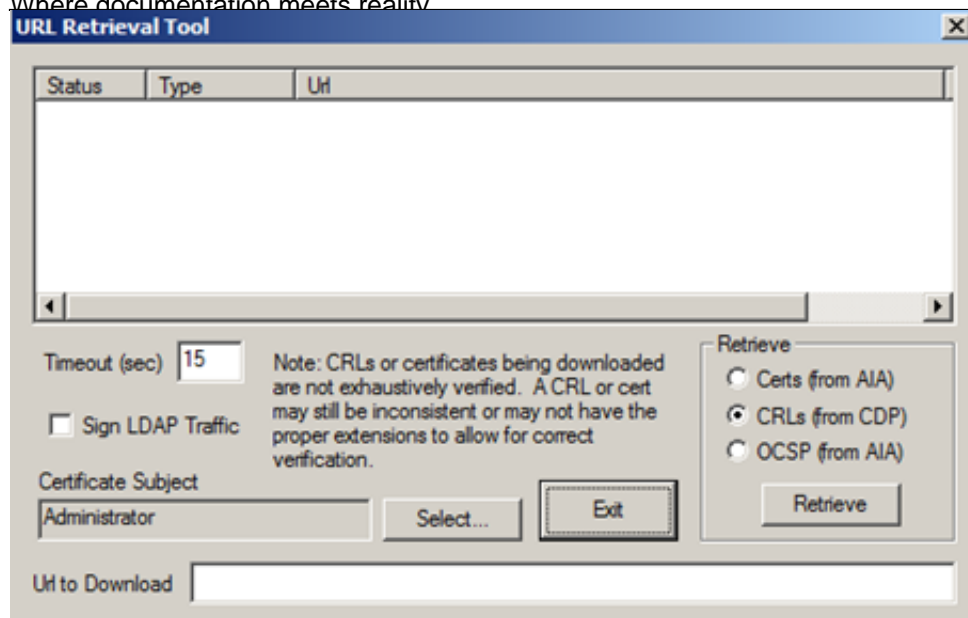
where documentation meets reality

URL Retrieval Tool

| Status | Type | Url |
|---|---|---|

Timeout (sec) 15

Sign LDAP Traffic

Note: CRLs or certificates being downloaded are not exhaustively verified. A CRL or cert may still be inconsistent or may not have the proper extensions to allow for correct verification.

Retrieve
Certs (from AIA)
CRLs (from CDP)
OCSP (from AIA)

Retrieve

Certificate Subject
Administrator

Select...

Exit

Url to Download